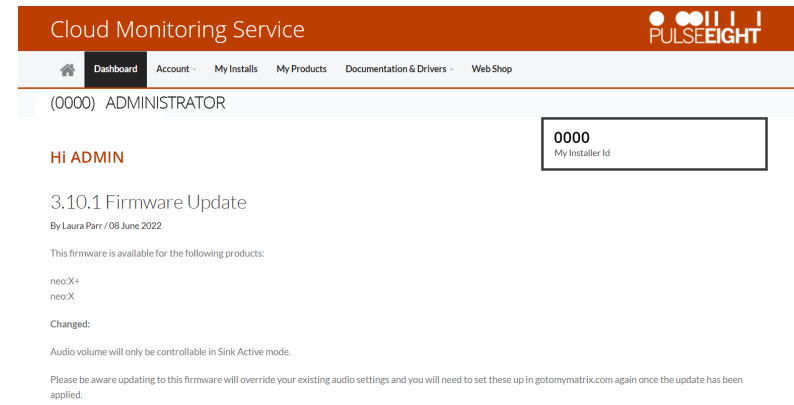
Cloud Monitoring Service

PULSEEIGHT

Dashboard
Account
My Installs
My Products
Documentation & Drivers
Web Shop

(0000) ADMINISTRATOR

0000
My Installer Id

Hi ADMIN

3.10.1 Firmware Update

By Laura Parr / 08 June 2022

This firmware is available for the following products:

neo:X+
neo:X

Changed:

Audio volume will only be controllable in Sink Active mode.

Please be aware updating to this firmware will override your existing audio settings and you will need to set these up in gotomymatrix.com again once the update has been applied.